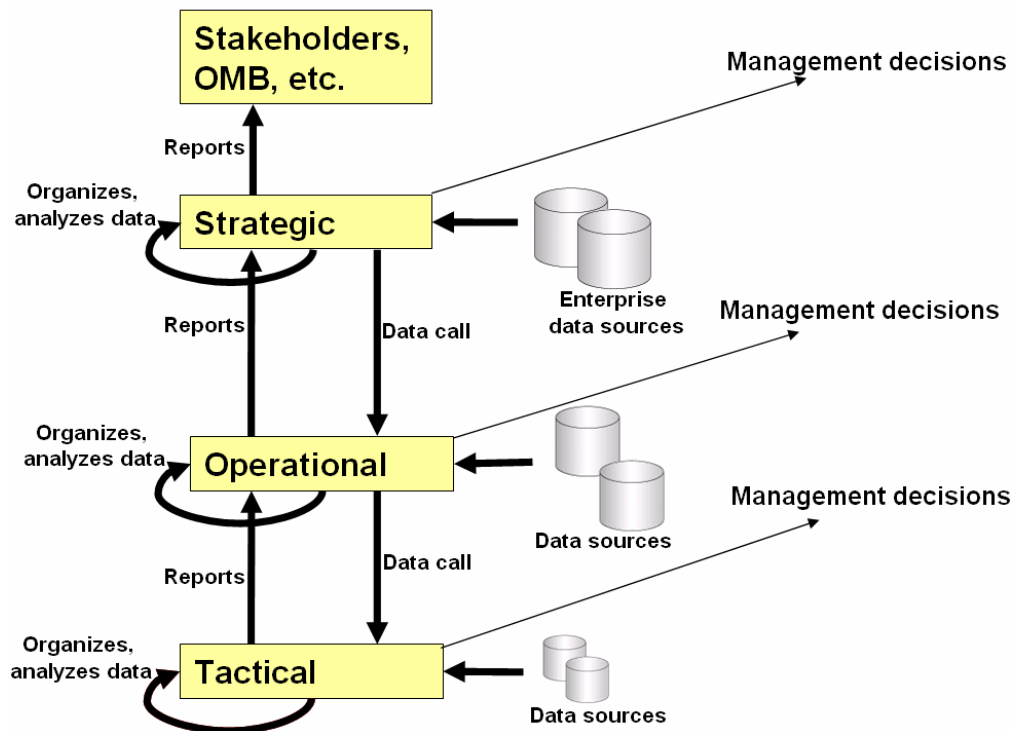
Stakeholders, OMB, etc.

Management decisions

Reports

Organizes, analyzes data

Strategic

Enterprise data sources

Management decisions

Reports

Data call

Organizes, analyzes data

Operational

Data sources

Management decisions

Reports

Data call

Organizes, analyzes data

Tactical

Data sources